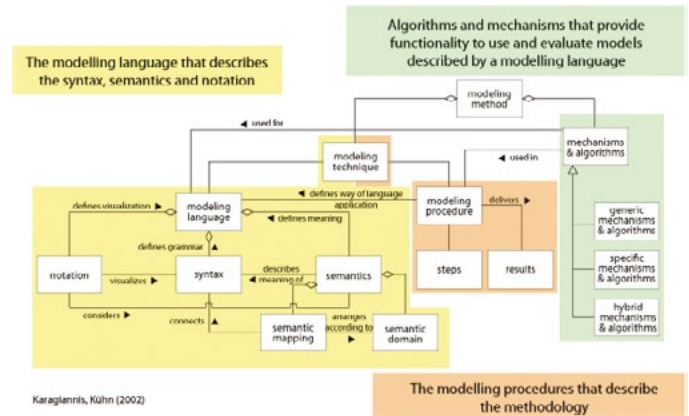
The modelling language that describes the syntax, semantics and notation

Algorithms and mechanisms that provide functionality to use and evaluate models described by a modelling language

modeling method

◄ used for

modeling technique

mechanisms & algorithms

◄ used in

◄ defines way of language application

defines visualization ►

modeling language

◄ defines meaning

modeling procedure

delivers ►

defines grammar ▲

notation

visualizes ►

syntax

describes ◄ meaning of

semantics

steps

results

generic mechanisms & algorithms

specific mechanisms & algorithms

hybrid mechanisms & algorithms

considers ►

connects ▲

semantic mapping

arranges according to ►

semantic domain

Karagiannis, Kühn (2002)

The modelling procedures that describe the methodology